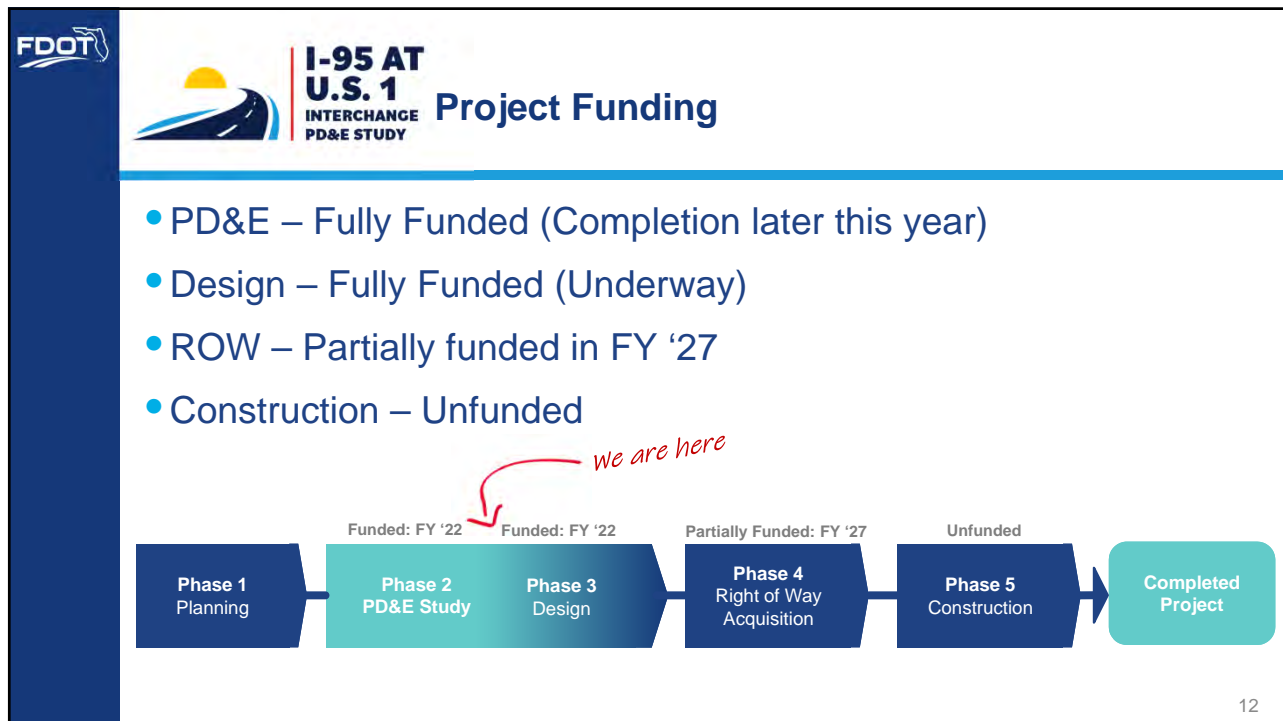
FDOT

I-95 AT U.S. 1 INTERCHANGE PD&E STUDY

Project Funding

• PD&E – Fully Funded (Completion later this year)

• Design – Fully Funded (Underway)

• ROW – Partially funded in FY ‘27

• Construction – Unfunded

we are here

Funded: FY ‘22

Funded: FY ‘22

Partially Funded: FY ‘27

Unfunded

Phase 1 Planning

Phase 2 PD&E Study

Phase 3 Design

Phase 4 Right of Way Acquisition

Phase 5 Construction

Completed Project

12